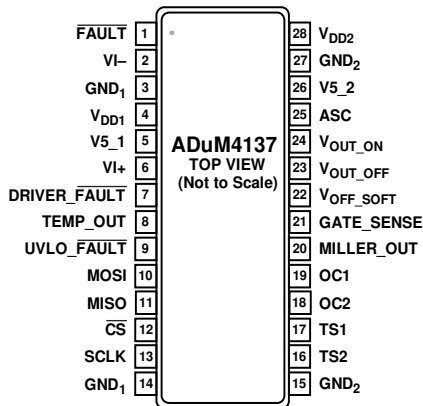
$\overline{\text{FAULT}}$ 1
VI– 2
$GND_1$ 3
$V_{DD1}$ 4
V5_1 5
VI+ 6
DRIVER_$\overline{\text{FAULT}}$ 7
TEMP_OUT 8
UVLO_$\overline{\text{FAULT}}$ 9
MOSI 10
MISO 11
$\overline{\text{CS}}$ 12
SCLK 13
$GND_1$ 14

ADuM4137
TOP VIEW
(Not to Scale)

28 $V_{DD2}$
27 $GND_2$
26 V5_2
25 ASC
24 $V_{OUT\_ON}$
23 $V_{OUT\_OFF}$
22 $V_{OFF\_SOFT}$
21 GATE_SENSE
20 MILLER_OUT
19 OC1
18 OC2
17 TS1
16 TS2
15 $GND_2$